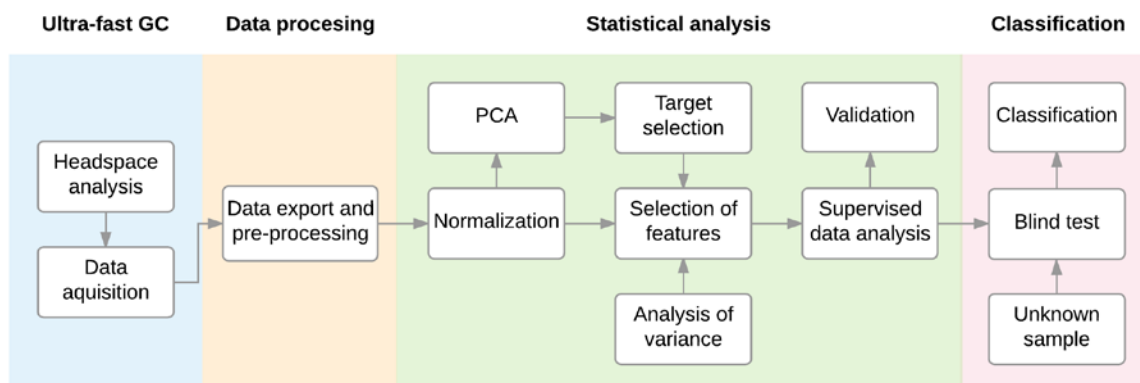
Ultra-fast GC

Headspace analysis

Data aquisition

Data procesing

Data export and pre-processing

Statistical analysis

PCA

Target selection

Validation

Normalization

Selection of features

Supervised data analysis

Analysis of variance

Classification

Classification

Blind test

Unknown sample